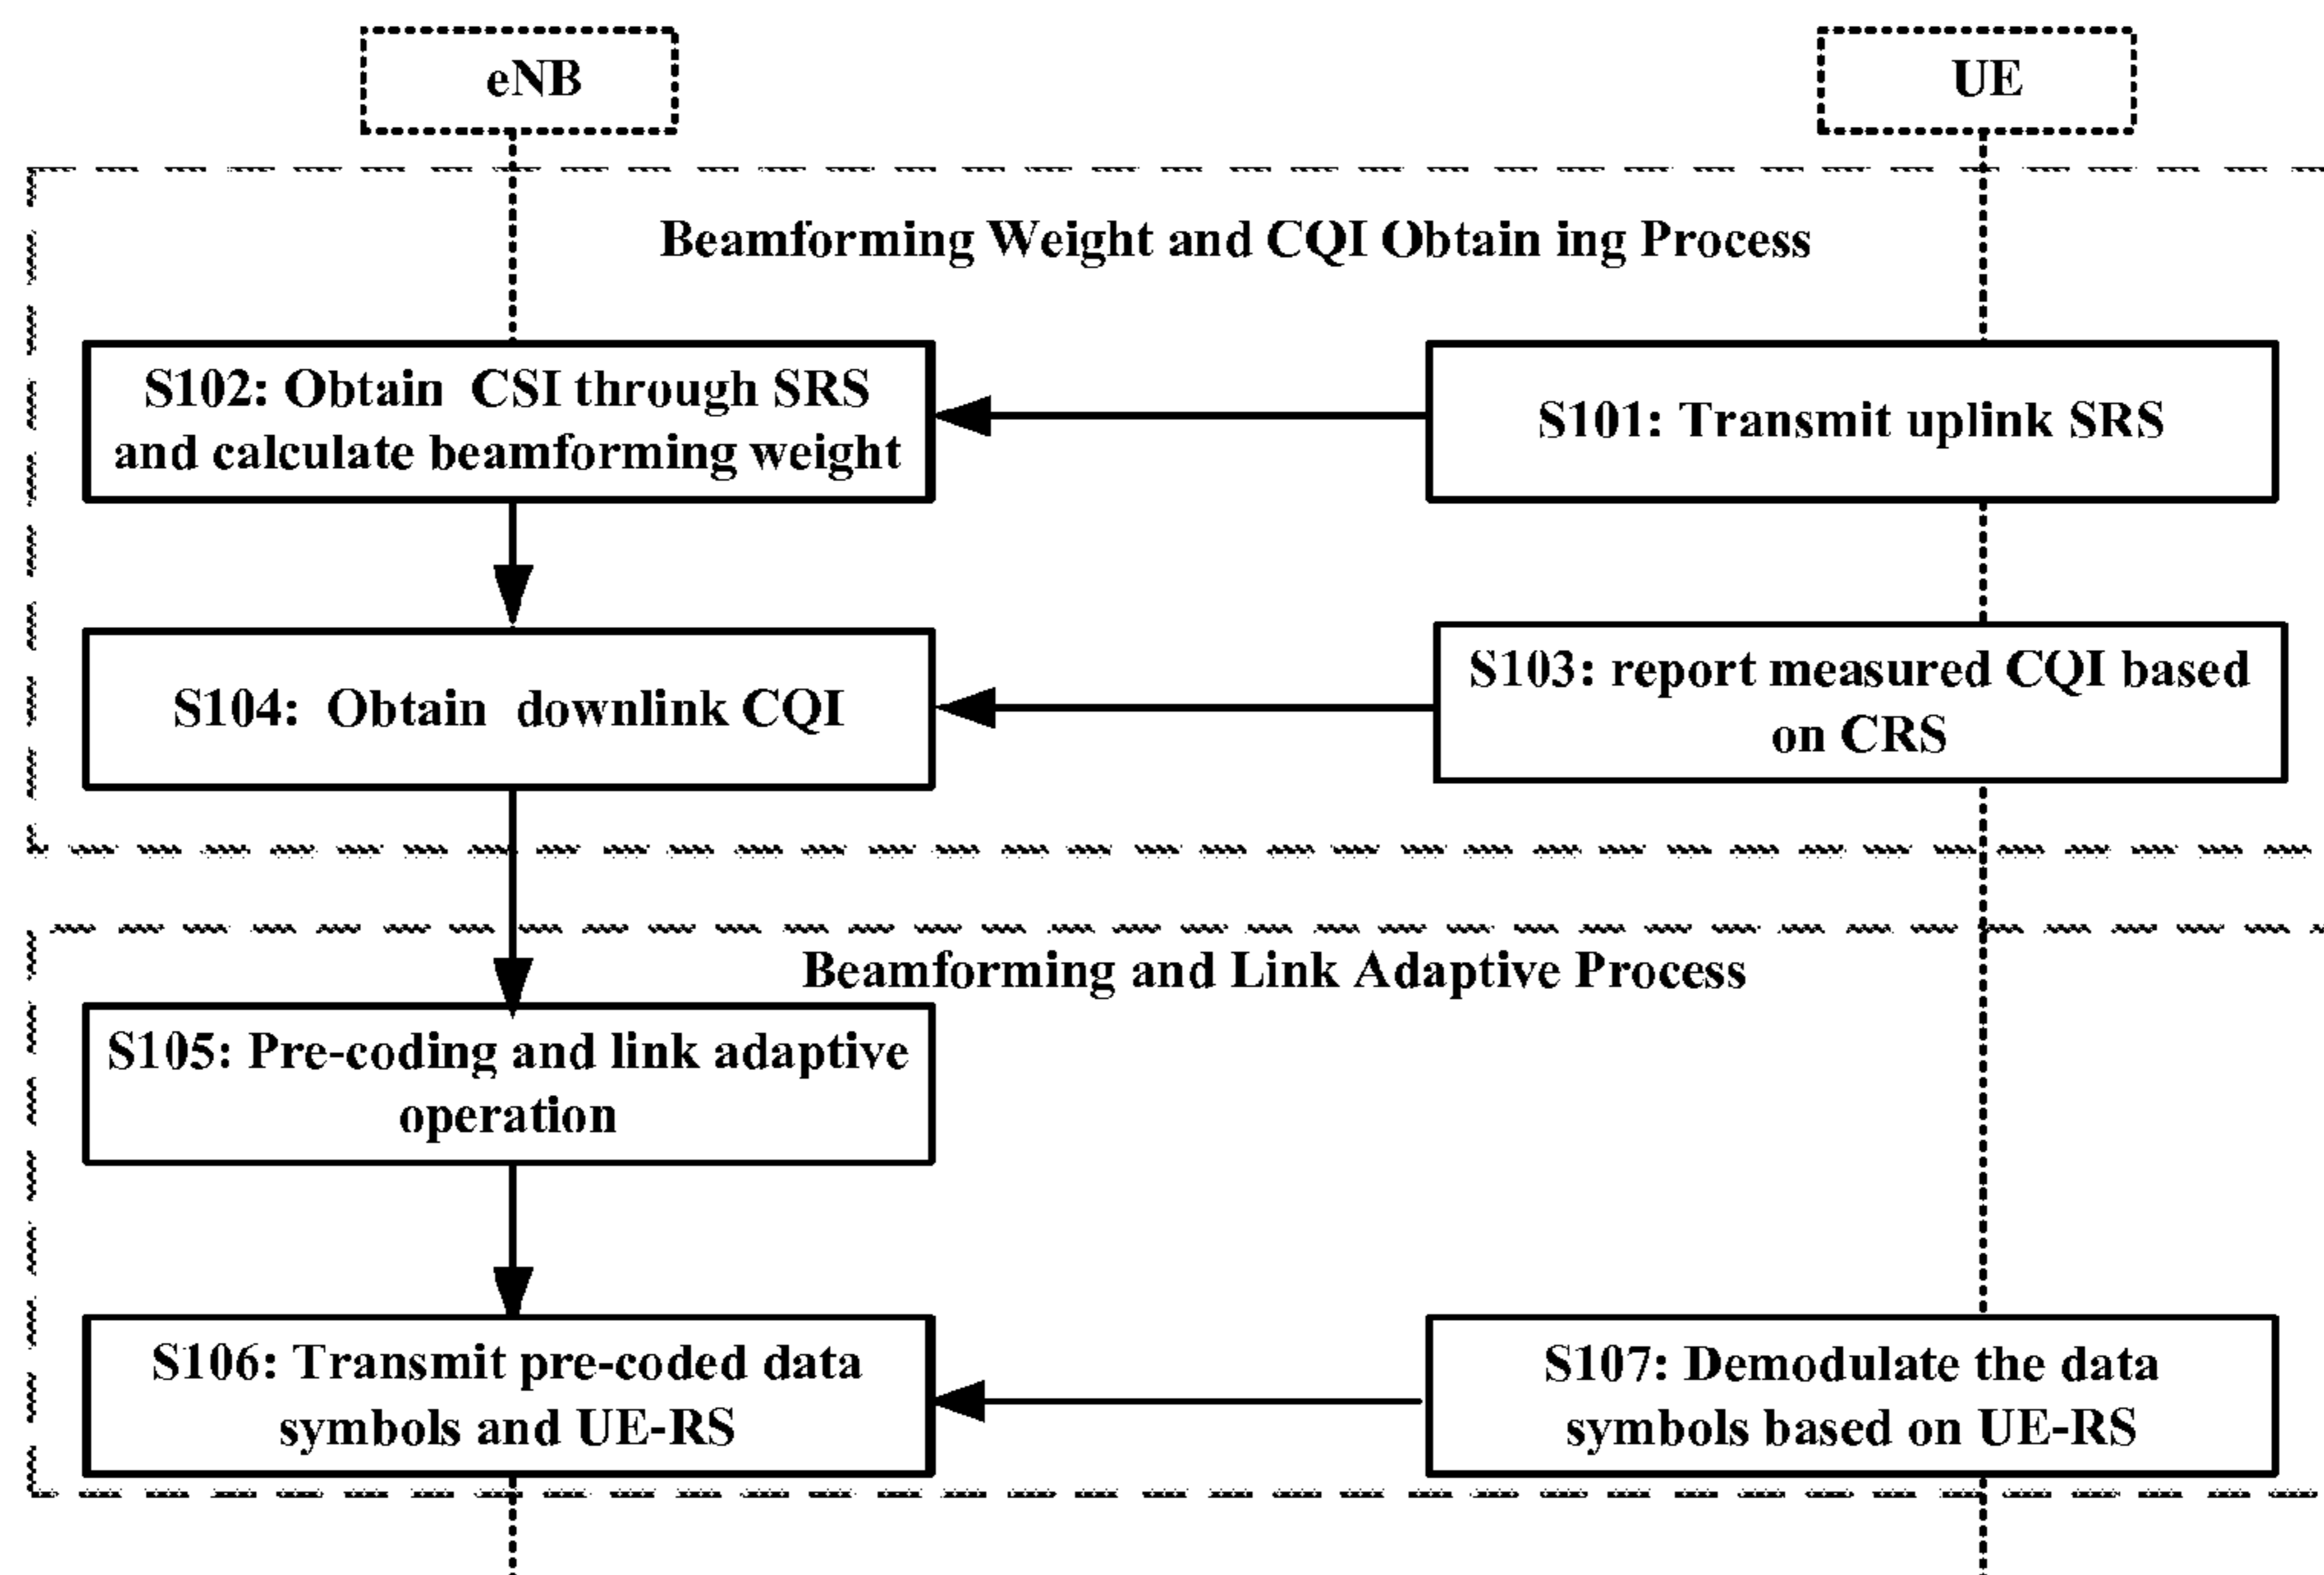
eNB

UE

Beamforming Weight and CQI Obtain ing Process

S102: Obtain CSI through SRS and calculate beamforming weight

S101: Transmit uplink SRS

S104: Obtain downlink CQI

S103: report measured CQI based on CRS

Beamforming and Link Adaptive Process

S105: Pre-coding and link adaptive operation

S106: Transmit pre-coded data symbols and UE-RS

S107: Demodulate the data symbols based on UE-RS